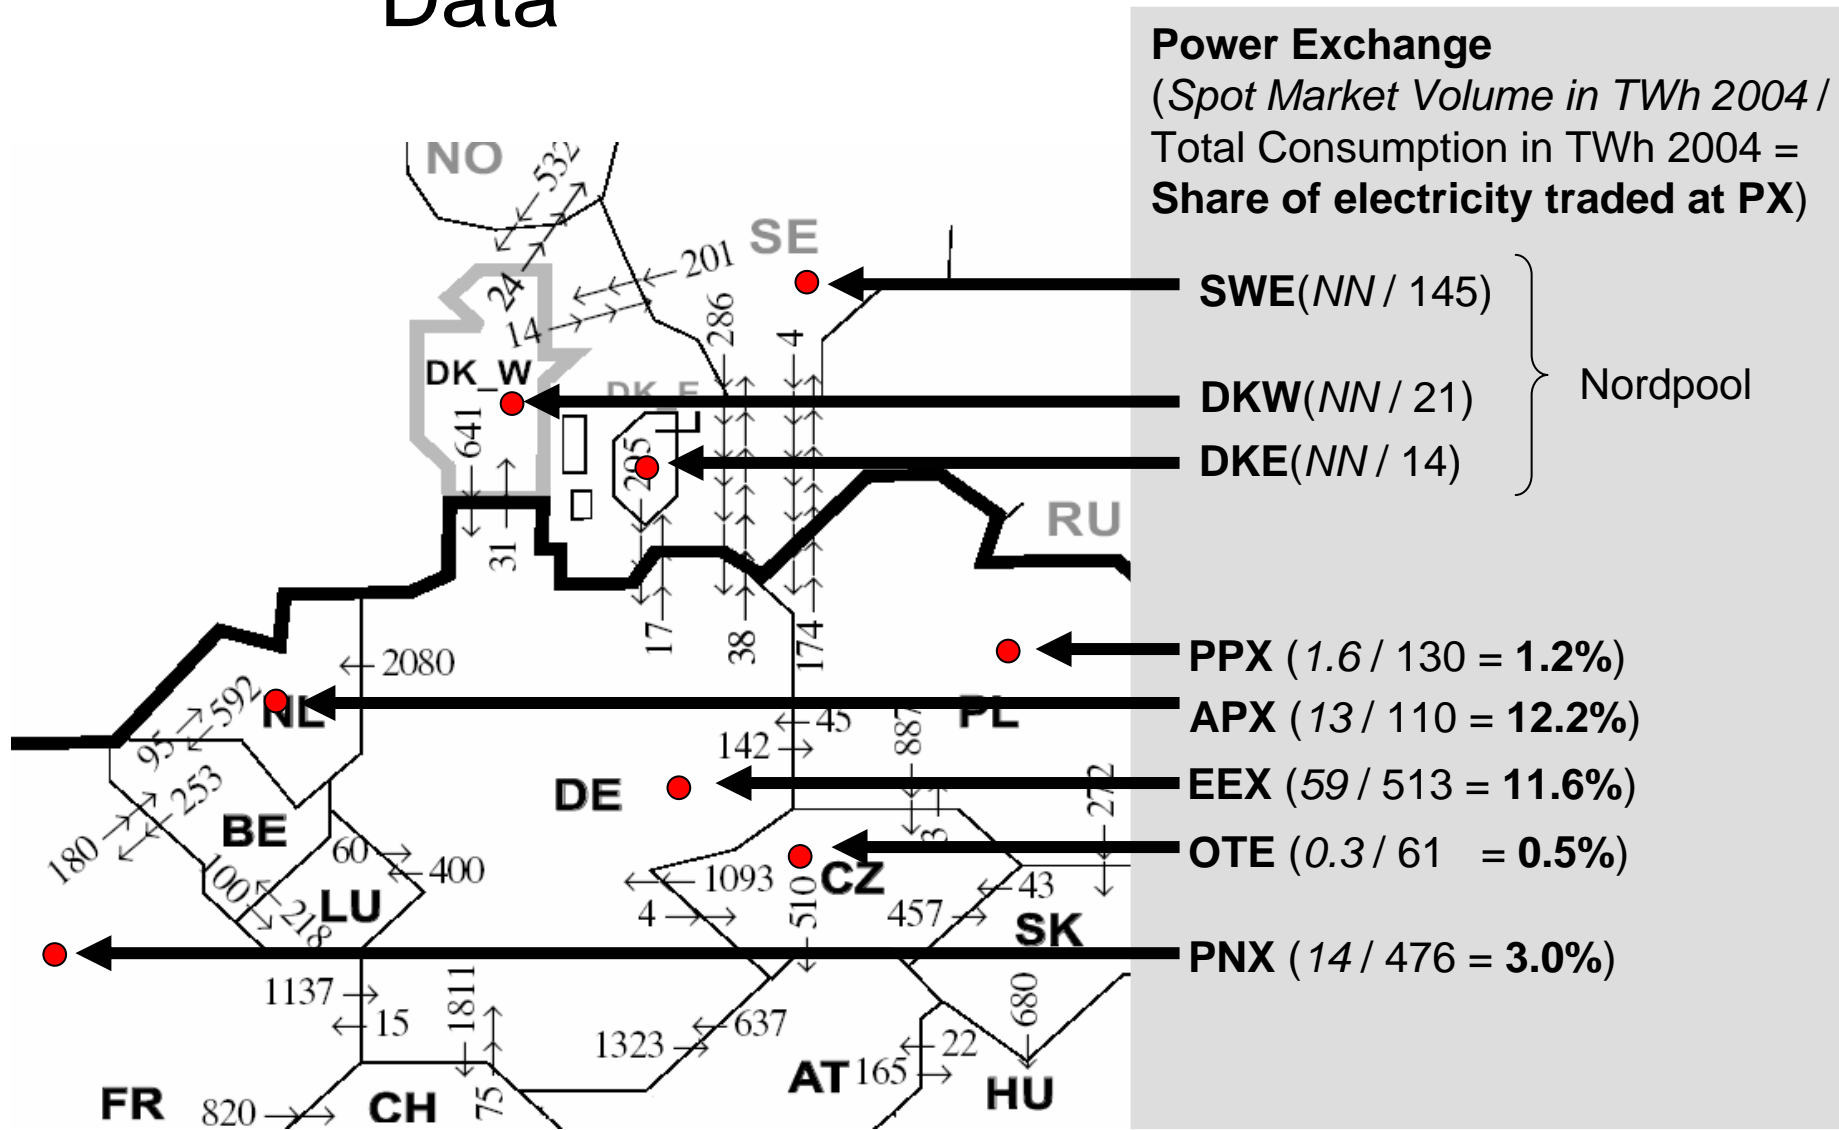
Data

Power Exchange
(*Spot Market Volume in TWh 2004* / Total Consumption in TWh 2004 = **Share of electricity traded at PX**)

**SWE**(*NN* / 145)
**DKW**(*NN* / 21)
**DKE**(*NN* / 14)
Nordpool

**PPX** (*1.6* / 130 = **1.2%**)
**APX** (*13* / 110 = **12.2%**)
**EEX** (*59* / 513 = **11.6%**)
**OTE** (*0.3* / 61 = **0.5%**)
**PNX** (*14* / 476 = **3.0%**)

NO
532
24
SE
201
14
286
4
DK_W
DK_E
641
205
31
RU
17
38
174
2080
592
NL
95
PL
142
45
887
253
DE
272
180
BE
60
400
3
100
1093
CZ
43
218
LU
4
510
457
SK
1137
1811
15
1323
637
680
22
AT
165
HU
75
FR
820
CH